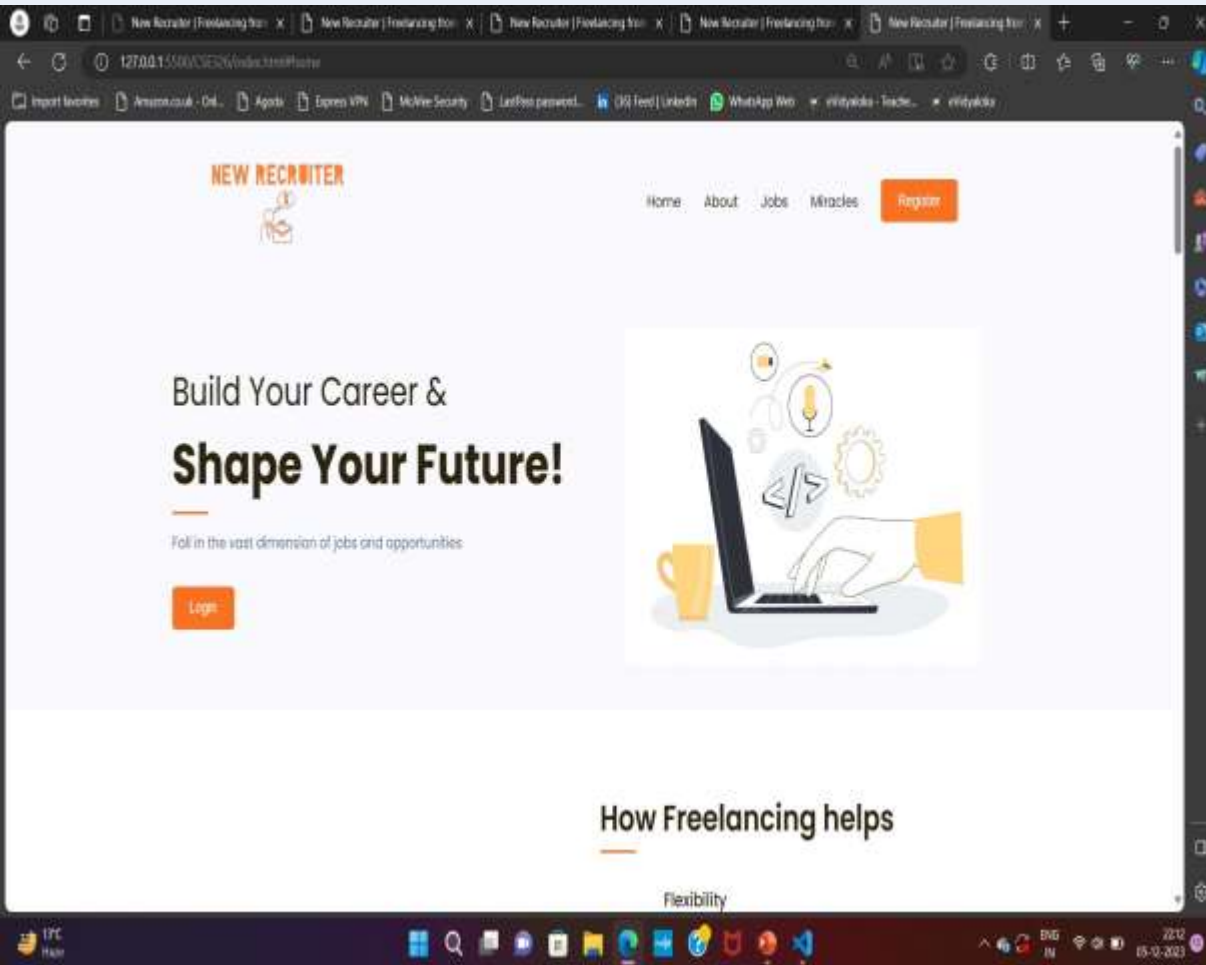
New Recruiter | Freelancing fro × New Recruiter | Freelancing fro × New Recruiter | Freelancing fro × New Recruiter | Freelancing fro × New Recruiter | Freelancing fro ×

127.0.0.1:5500/CSE326/index.html#home

Import favorites Amazon.co.uk - Onl... Agoda Express VPN McAfee Security LastPass password... (30) Feed | LinkedIn WhatsApp Web eVidyaloka - Teache... eVidyaloka

NEW RECRUITER

Home About Jobs Miracles Register

Build Your Career &

Shape Your Future!

Fall in the vast dimension of jobs and opportunities

Login

How Freelancing helps

Flexibility

17°C Haze

ENG IN 22:12 15-12-2023